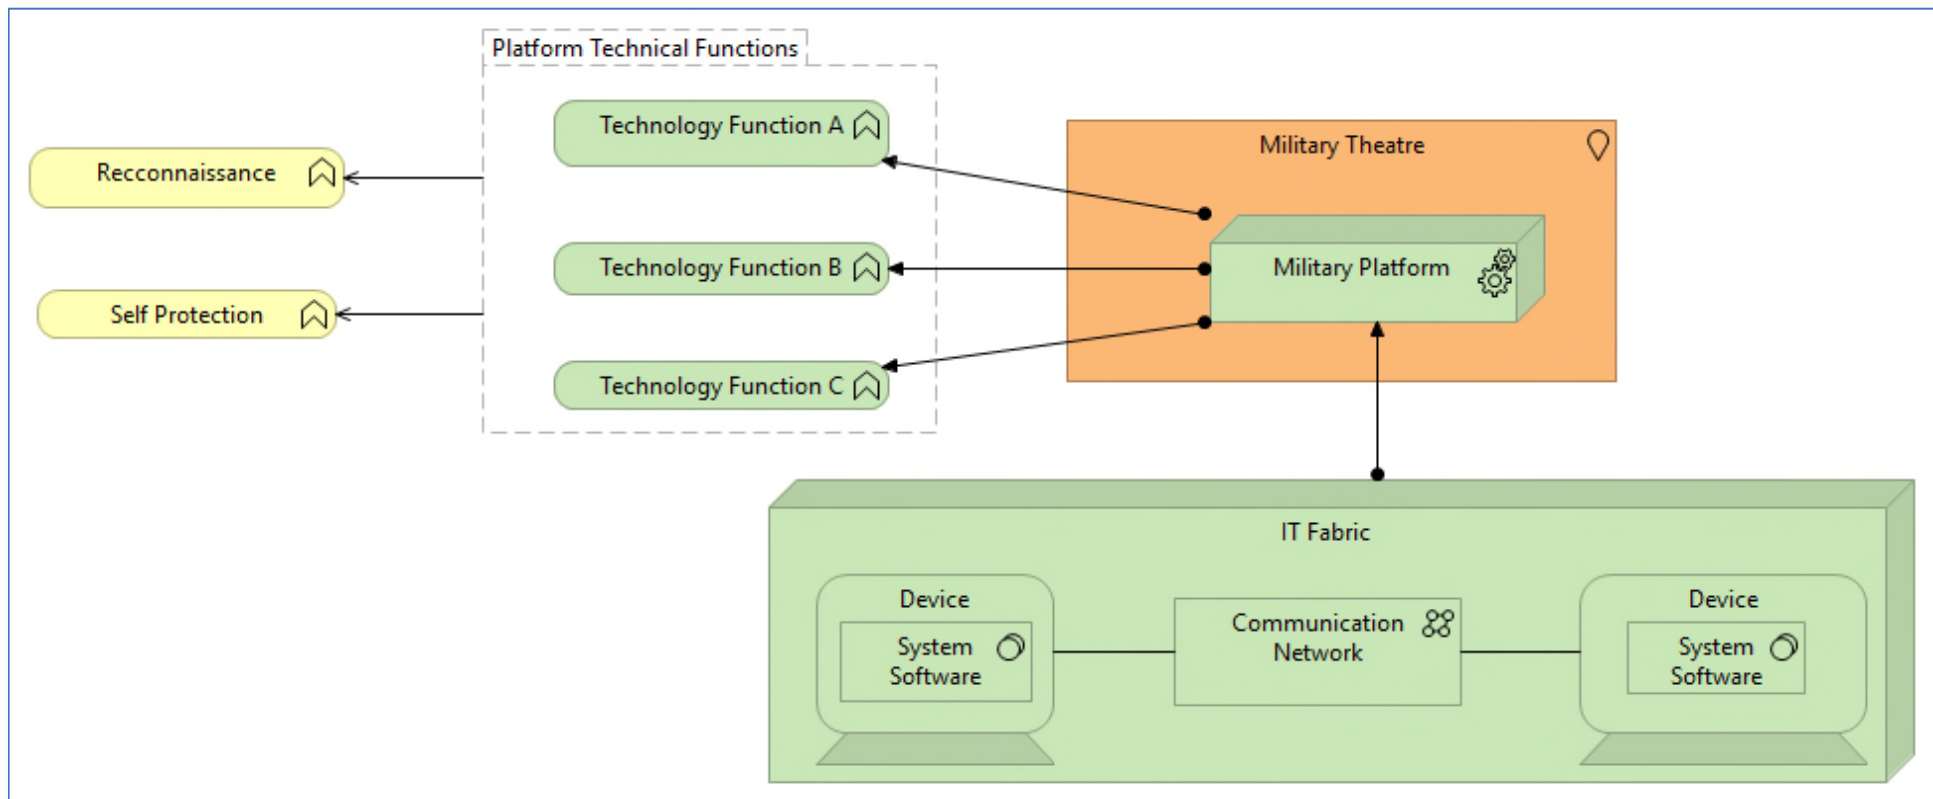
Platform Technical Functions

Recconnaissance

Self Protection

Technology Function A

Technology Function B

Technology Function C

Military Theatre

Military Platform

IT Fabric

Device

System Software

Communication Network

Device

System Software